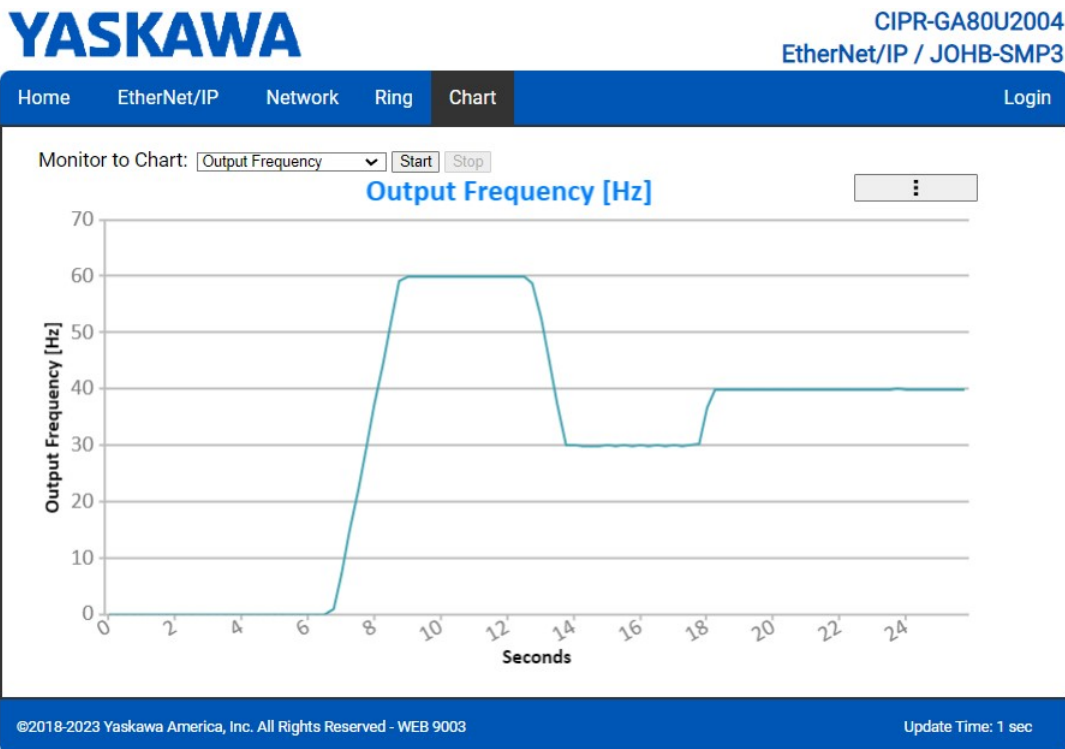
YASKAWA

CIPR-GA80U2004
EtherNet/IP / JOHB-SMP3

Home EtherNet/IP Network Ring Chart Login

Monitor to Chart: Output Frequency Start Stop

Output Frequency [Hz]

⋮

Output Frequency [Hz]

70
60
50
40
30
20
10
0

0 2 4 6 8 10 12 14 16 18 20 22 24

Seconds

©2018-2023 Yaskawa America, Inc. All Rights Reserved - WEB 9003

Update Time: 1 sec